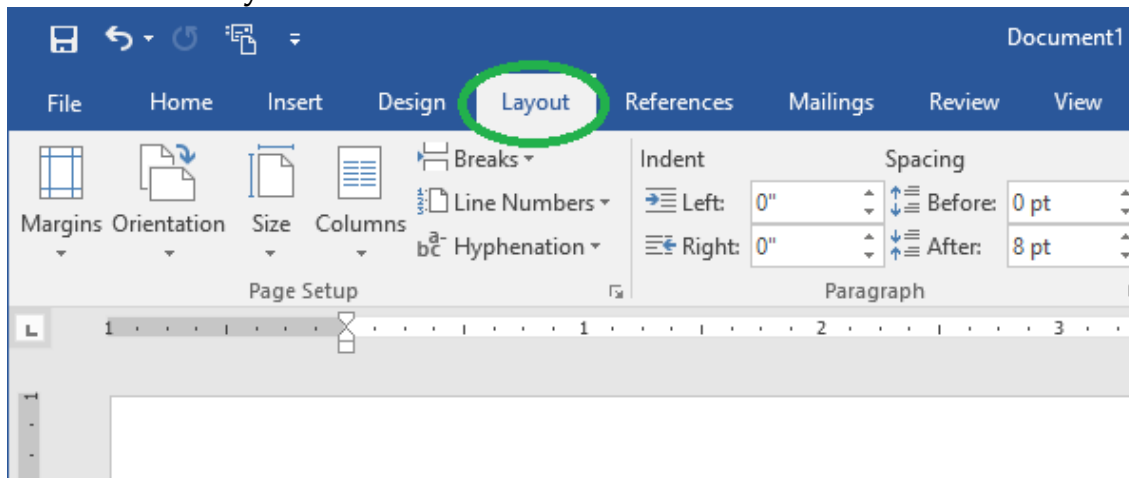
Document1

File Home Insert Design Layout References Mailings Review View

Margins Orientation Size Columns Breaks Line Numbers Hyphenation

Page Setup

Indent
Left: 0"
Right: 0"

Spacing
Before: 0 pt
After: 8 pt

Paragraph

1 1 2 3

1